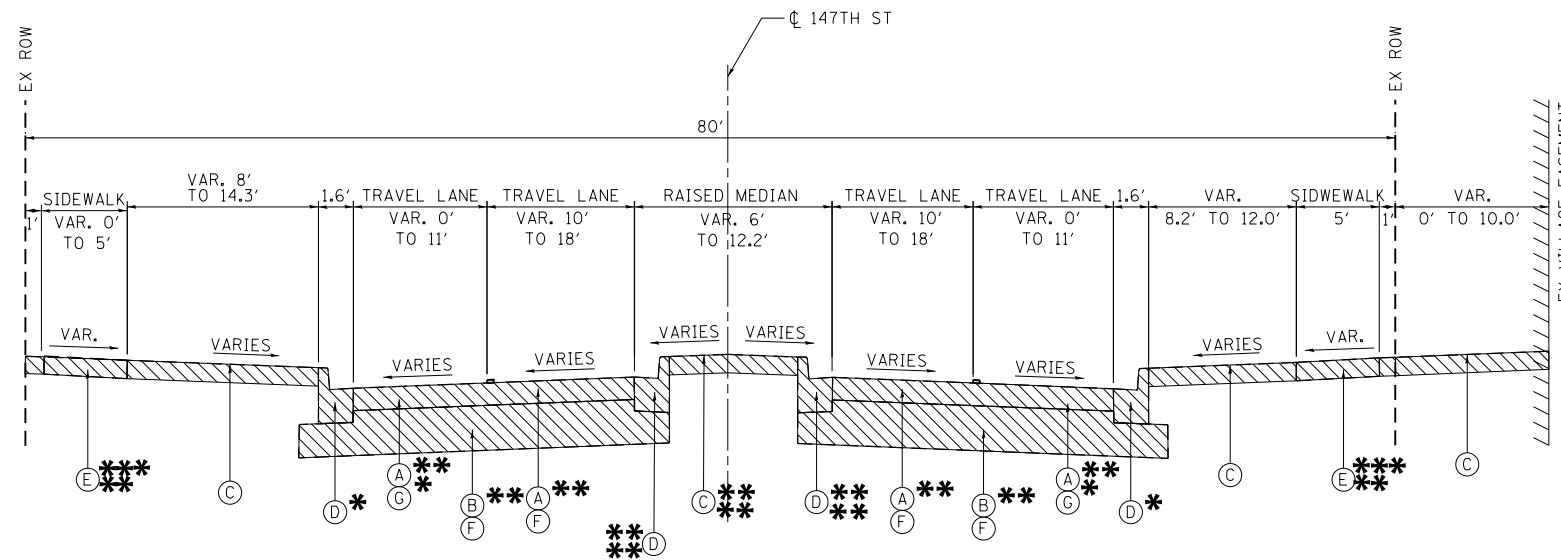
℄ 147TH ST

EX ROW

EX ROW

80'

SIDEWALK
1'
VAR. 0' TO 5'

VAR. 8' TO 14.3'

1.6'

TRAVEL LANE
VAR. 0' TO 11'

TRAVEL LANE
VAR. 10' TO 18'

RAISED MEDIAN
VAR. 6' TO 12.2'

TRAVEL LANE
VAR. 10' TO 18'

TRAVEL LANE
VAR. 0' TO 11'

1.6'

VAR.
8.2' TO 12.0'

SIDWEWALK
5'

1'

VAR.
0' TO 10.0'

EX VILLAGE EASEMENT

VAR.

VARIES

VARIES

VARIES

VARIES

VARIES

VARIES

VARIES

VARIES

VAR.

E ****
C
D *
A **
G *
B **
F
A **
F
** D
**
C ****
D ****
A **
F
B **
F
A **
G *
D *
C
E ****
C